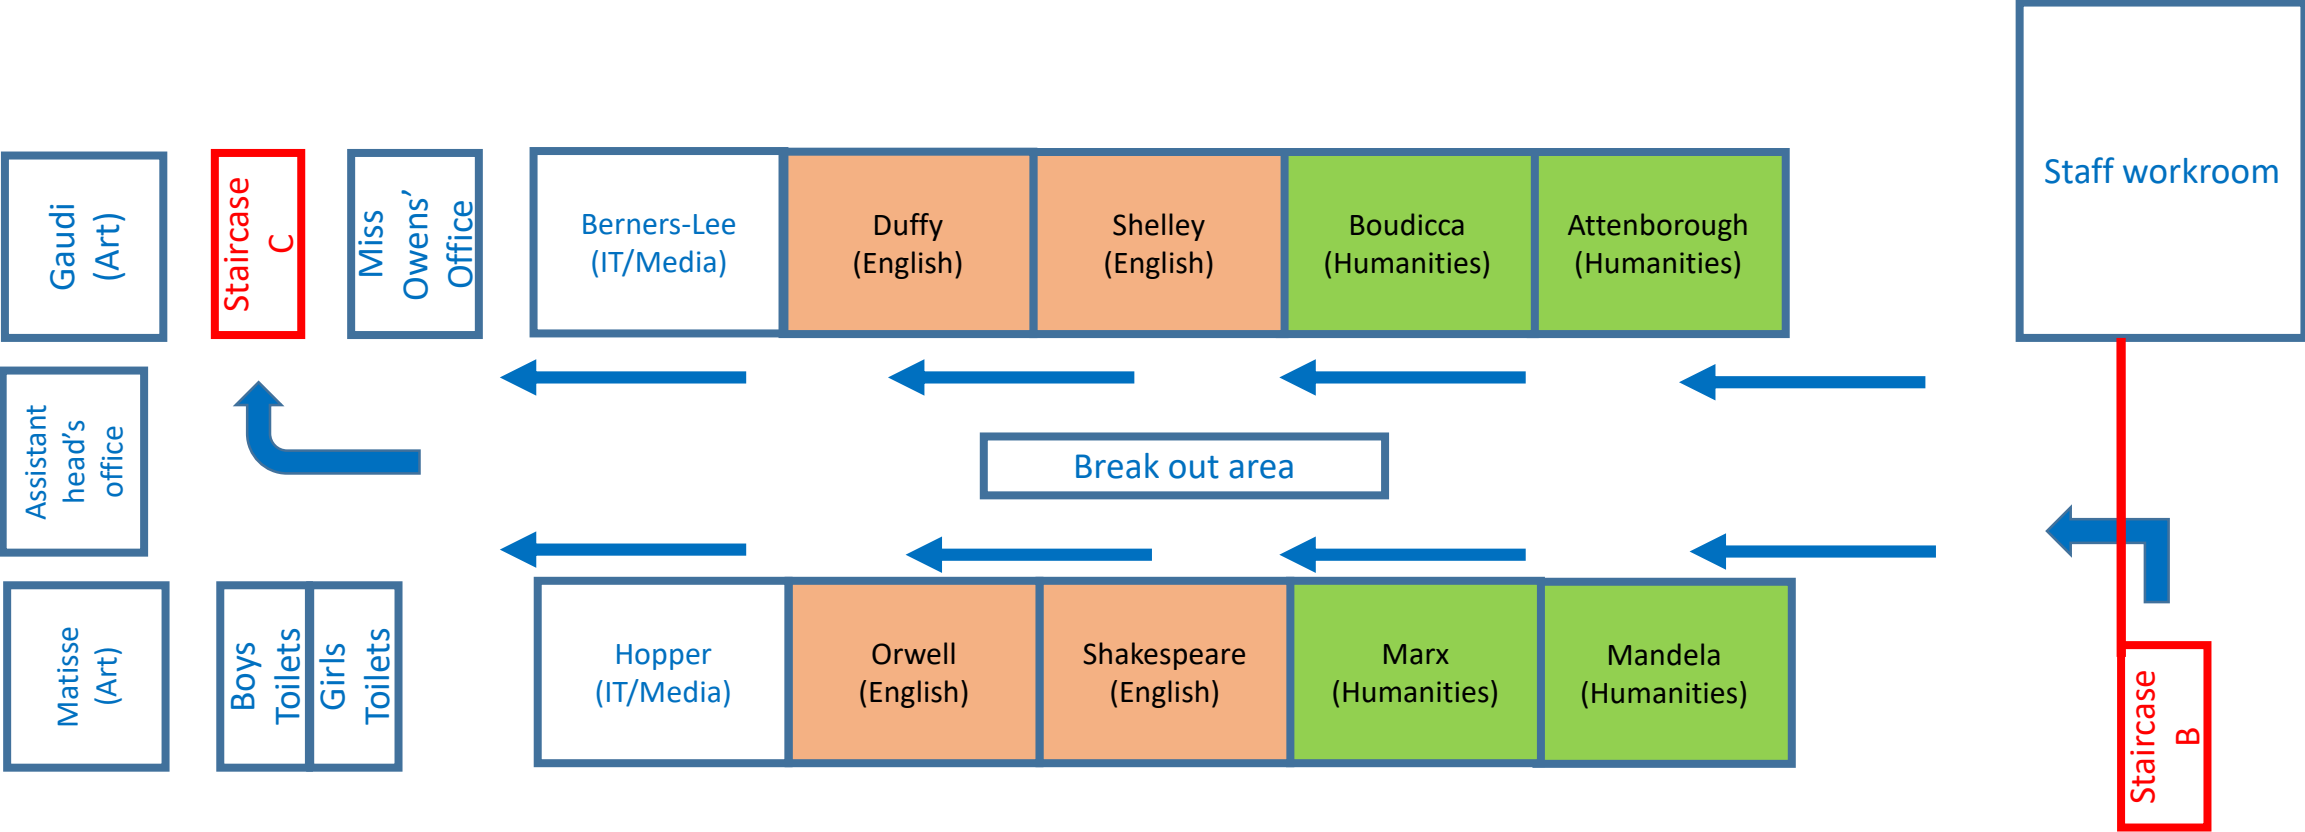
Gaudi (Art)

Staircase C

Miss Owens' Office

Berners-Lee (IT/Media)

Duffy (English)

Shelley (English)

Boudicca (Humanities)

Attenborough (Humanities)

Staff workroom

Assistant head's office

Break out area

Matisse (Art)

Boys Toilets

Girls Toilets

Hopper (IT/Media)

Orwell (English)

Shakespeare (English)

Marx (Humanities)

Mandela (Humanities)

Staircase B